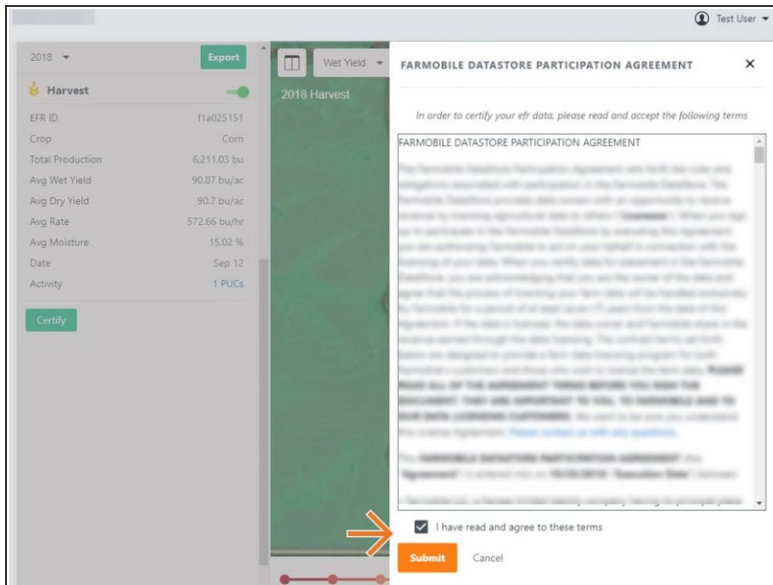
Test User

2018 Export

Harvest

| EFR ID | f1a025151 |
|---|---|
| Crop | Corn |
| Total Production | 6,211.03 bu |
| Avg Wet Yield | 90.87 bu/ac |
| Avg Dry Yield | 90.7 bu/ac |
| Avg Rate | 572.66 bu/hr |
| Avg Moisture | 15.02 % |
| Date | Sep 12 |
| Activity | 1 PUCs |

Certify

Wet Yield

2018 Harvest

FARMOBILE DATASTORE PARTICIPATION AGREEMENT ×

In order to certify your efr data, please read and accept the following terms

FARMOBILE DATASTORE PARTICIPATION AGREEMENT

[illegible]

I have read and agree to these terms

Submit Cancel